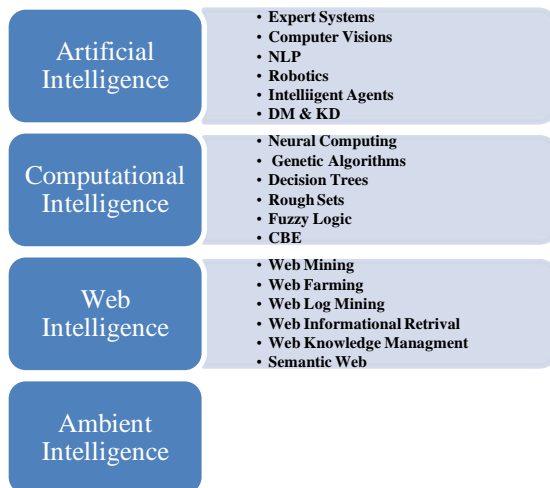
Artificial Intelligence

- Expert Systems
- Computer Visions
- NLP
- Robotics
- Intelliigent Agents
- DM & KD

Computational Intelligence

- Neural Computing
- Genetic Algorithms
- Decision Trees
- Rough Sets
- Fuzzy Logic
- CBE

Web Intelligence

- Web Mining
- Web Farming
- Web Log Mining
- Web Informational Retrival
- Web Knowledge Managment
- Semantic Web

Ambient Intelligence